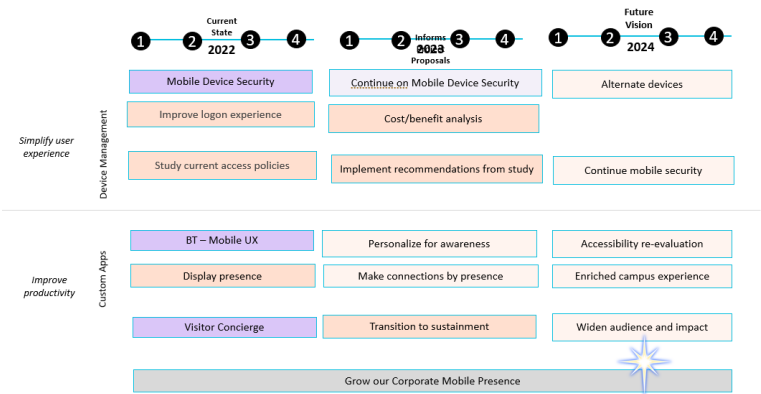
Current State
1 2 2022 3 4

Informs
1 2 2023 3 4
Proposals

Future Vision
1 2 2024 3 4

Simplify user experience

Device Management

Mobile Device Security

Improve logon experience

Study current access policies

Continue on Mobile Device Security

Cost/benefit analysis

Implement recommendations from study

Alternate devices

Continue mobile security

Improve productivity

Custom Apps

BT – Mobile UX

Display presence

Visitor Concierge

Personalize for awareness

Make connections by presence

Transition to sustainment

Accessibility re-evaluation

Enriched campus experience

Widen audience and impact

Grow our Corporate Mobile Presence